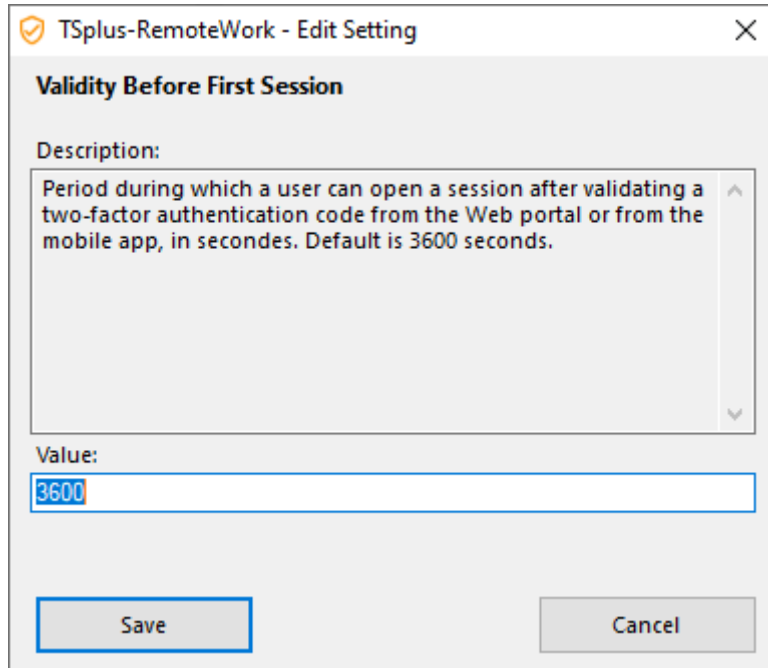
TSplus-RemoteWork - Edit Setting

Validity Before First Session

Description:

Period during which a user can open a session after validating a two-factor authentication code from the Web portal or from the mobile app, in secondes. Default is 3600 seconds.

Value:

3600

Save

Cancel